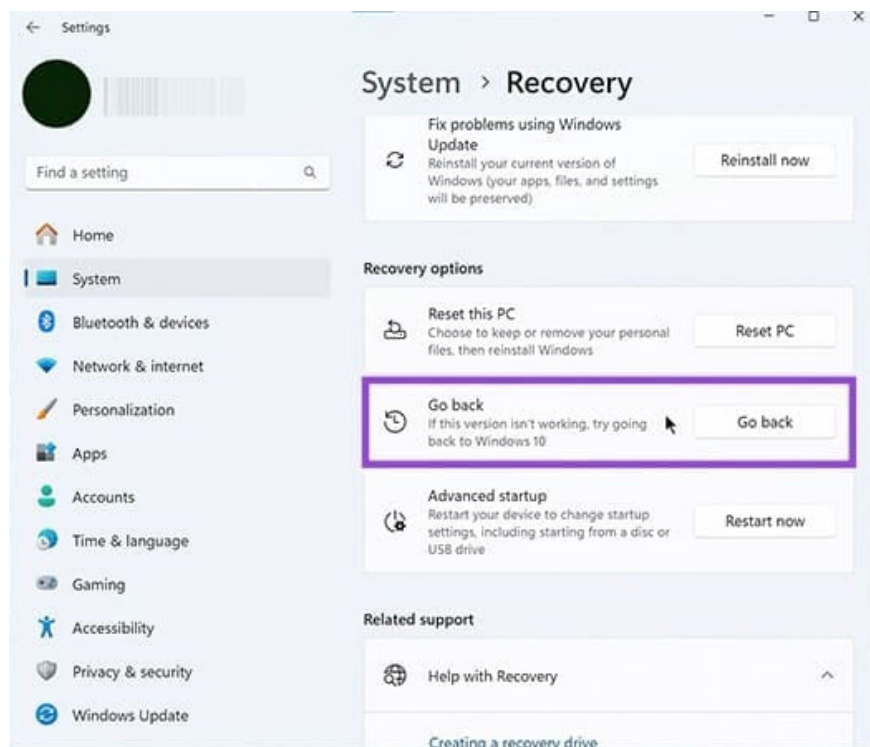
Settings

Find a setting

Home
System
Bluetooth & devices
Network & internet
Personalization
Apps
Accounts
Time & language
Gaming
Accessibility
Privacy & security
Windows Update

System > Recovery

Fix problems using Windows Update
Reinstall your current version of Windows (your apps, files, and settings will be preserved)
Reinstall now

Recovery options

Reset this PC
Choose to keep or remove your personal files, then reinstall Windows
Reset PC

Go back
If this version isn't working, try going back to Windows 10
Go back

Advanced startup
Restart your device to change startup settings, including starting from a disc or USB drive
Restart now

Related support

Help with Recovery

Creating a recovery drive